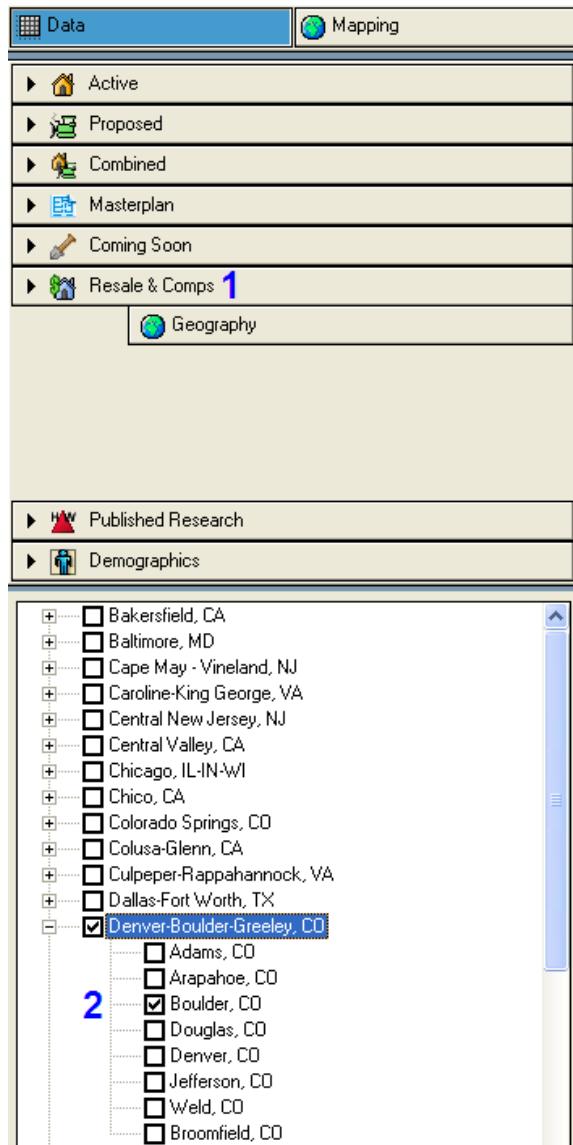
Data
Mapping

Active
Proposed
Combined
Masterplan
Coming Soon
Resale & Comps 1
Geography

Published Research
Demographics

Bakersfield, CA
Baltimore, MD
Cape May - Vineland, NJ
Caroline-King George, VA
Central New Jersey, NJ
Central Valley, CA
Chicago, IL-IN-WI
Chico, CA
Colorado Springs, CO
Colusa-Glenn, CA
Culpeper-Rappahannock, VA
Dallas-Fort Worth, TX
Denver-Boulder-Greeley, CO
Adams, CO
Arapahoe, CO
2
Boulder, CO
Douglas, CO
Denver, CO
Jefferson, CO
Weld, CO
Broomfield, CO